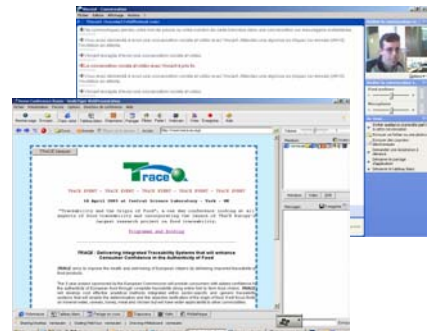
TRACE

TRACE EVENT - TRACE EVENT - TRACE EVENT - TRACE EVENT - TRACE EVENT

18 April 2007 at Central Science Laboratory - York - UK

"Traceability and the Origin of Food", a one day conference looking at all aspects of food traceability and incorporating the launch of TRACE Europe's largest research project on food traceability.

Programme and booking

TRACE - Delivering Integrated Traceability Systems that will enhance Consumer Confidence in the Authenticity of Food

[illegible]